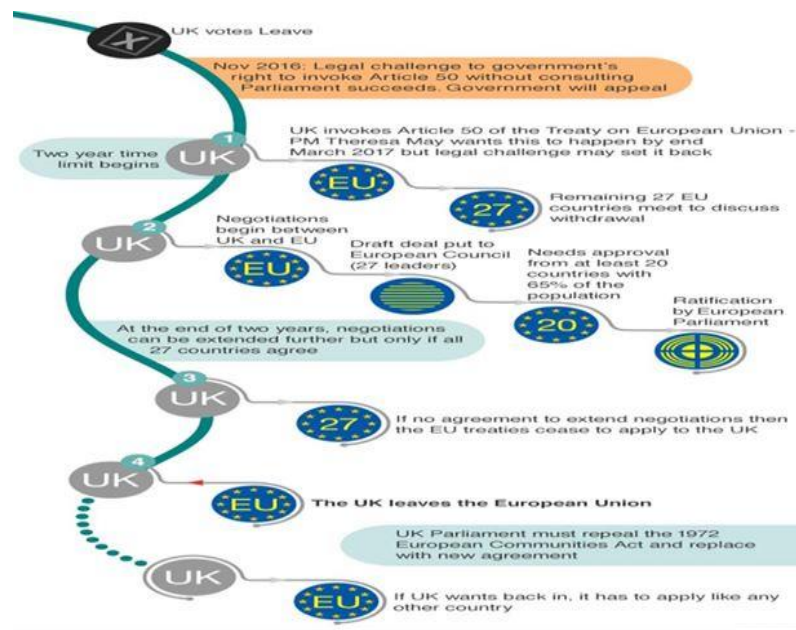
UK votes Leave

Nov 2016: Legal challenge to government's right to invoke Article 50 without consulting Parliament succeeds. Government will appeal

1

UK

Two year time limit begins

UK invokes Article 50 of the Treaty on European Union - PM Theresa May wants this to happen by end March 2017 but legal challenge may set it back

EU

27

Remaining 27 EU countries meet to discuss withdrawal

2

UK

Negotiations begin between UK and EU

EU

Draft deal put to European Council (27 leaders)

Needs approval from at least 20 countries with 65% of the population

20

Ratification by European Parliament

At the end of two years, negotiations can be extended further but only if all 27 countries agree

3

UK

27

If no agreement to extend negotiations then the EU treaties cease to apply to the UK

4

UK

EU

The UK leaves the European Union

UK Parliament must repeal the 1972 European Communities Act and replace with new agreement

UK

EU

If UK wants back in, it has to apply like any other country